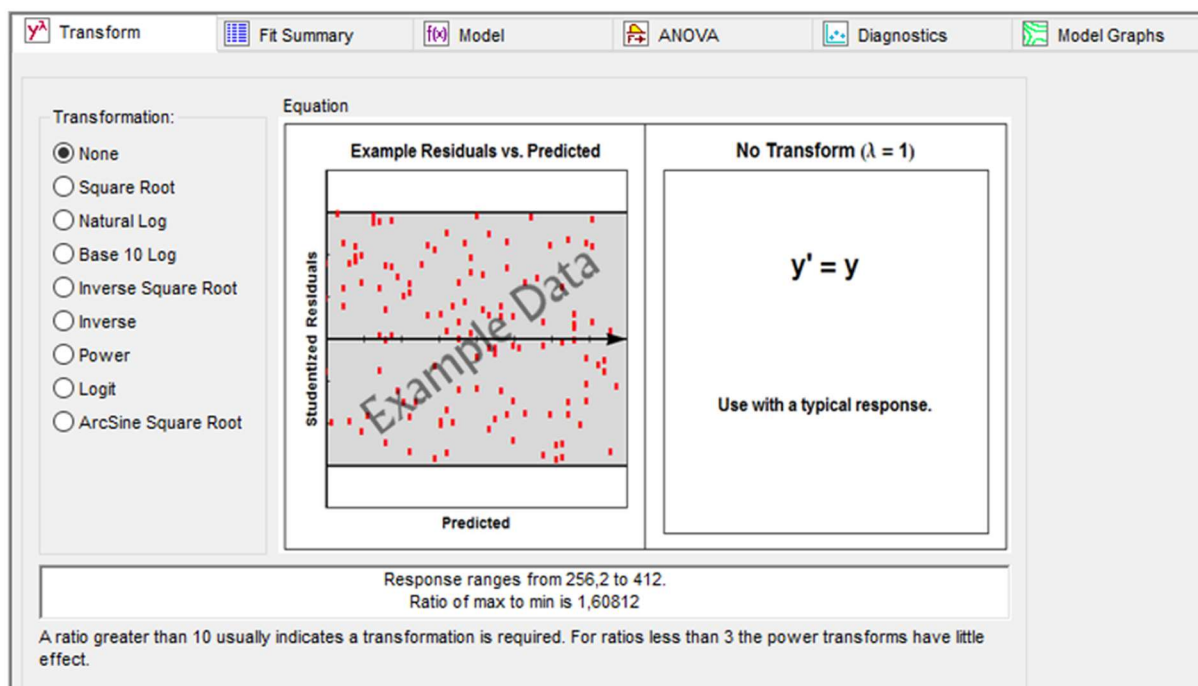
Transform | Fit Summary | Model | ANOVA | Diagnostics | Model Graphs

Transformation:
None
Square Root
Natural Log
Base 10 Log
Inverse Square Root
Inverse
Power
Logit
ArcSine Square Root

Equation

Example Residuals vs. Predicted

Studentized Residuals

Example Data

Predicted

No Transform ($\lambda$ = 1)

y' = y

Use with a typical response.

Response ranges from 256,2 to 412.
Ratio of max to min is 1,60812

A ratio greater than 10 usually indicates a transformation is required. For ratios less than 3 the power transforms have little effect.